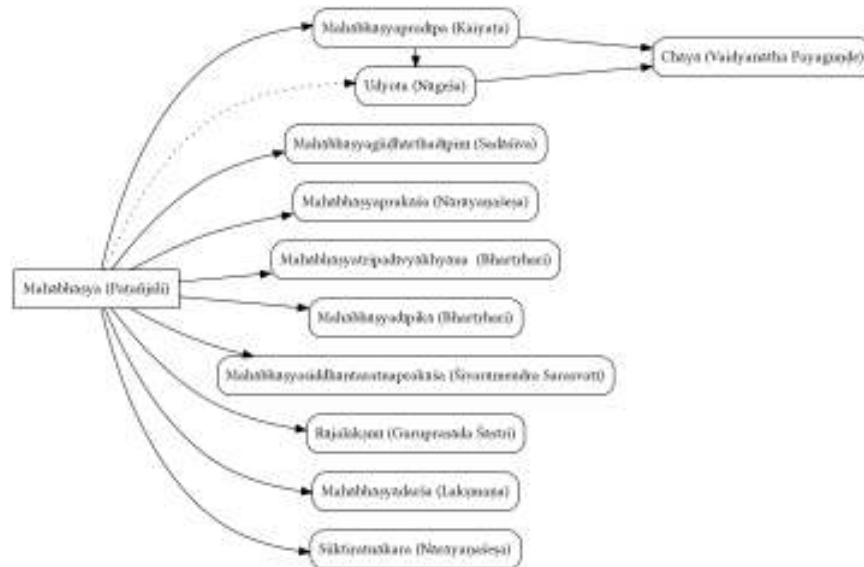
Mahābhāṣyapradīpa (Kaiyaṭa)

Chāyā (Vaidyanātha Pāyaguṇḍe)

Uddyota (Nāgeśa)

Mahābhāṣyagūḍhārthadīpinī (Sadāśiva)

Mahābhāṣyaprakāśa (Nārāyaṇaśeṣa)

Mahābhāṣya (Patañjali)

Mahābhāṣyatripadīvyākhyāna (Bhartṛhari)

Mahābhāṣyadīpikā (Bhartṛhari)

Mahābhāṣyasiddhāntaratnaprakāśa (Śivarāmendra Sarasvatī)

Rājalakṣmī (Guruprasāda Śāstrī)

Mahābhāṣyadarśa (Lakṣmaṇa)

Sūktiratnākara (Nārāyaṇaśeṣa)